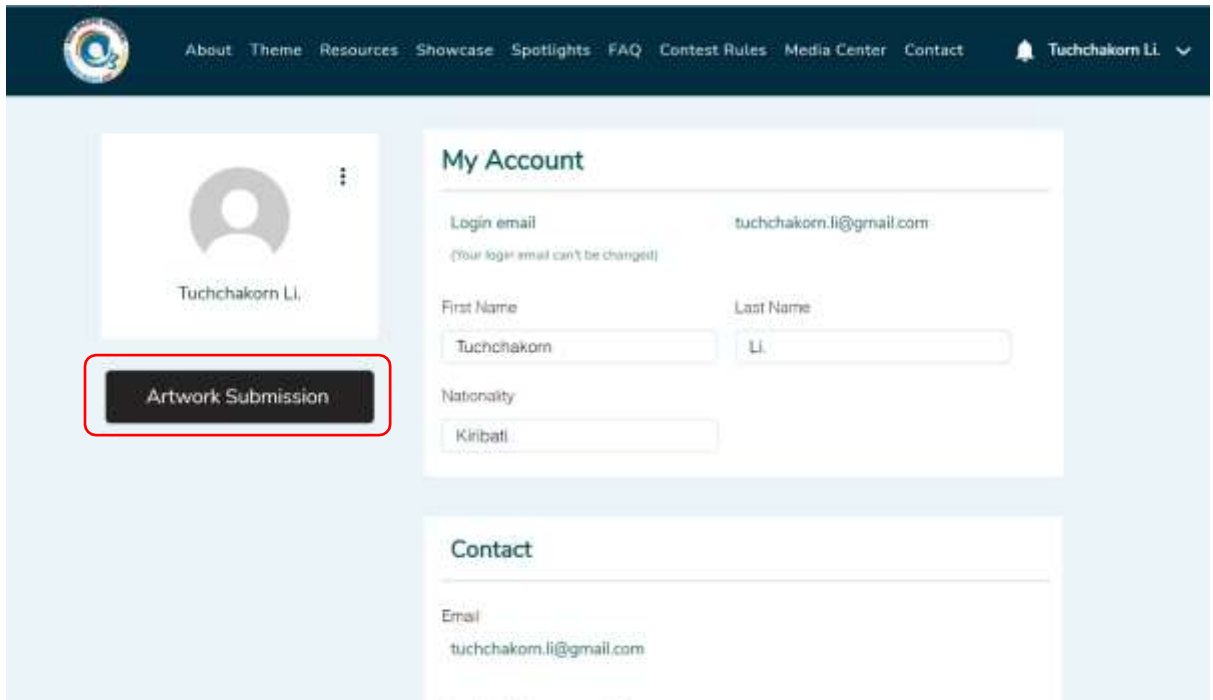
About Theme Resources Showcase Spotlights FAQ Contest Rules Media Center Contact

Tuchchakorn Li.

Tuchchakorn Li.

Artwork Submission

My Account

Login email

(Your login email can't be changed)

tuchchakorn.li@gmail.com

First Name

Tuchchakorn

Last Name

Li.

Nationality

Kiribati

Contact

Email

tuchchakorn.li@gmail.com